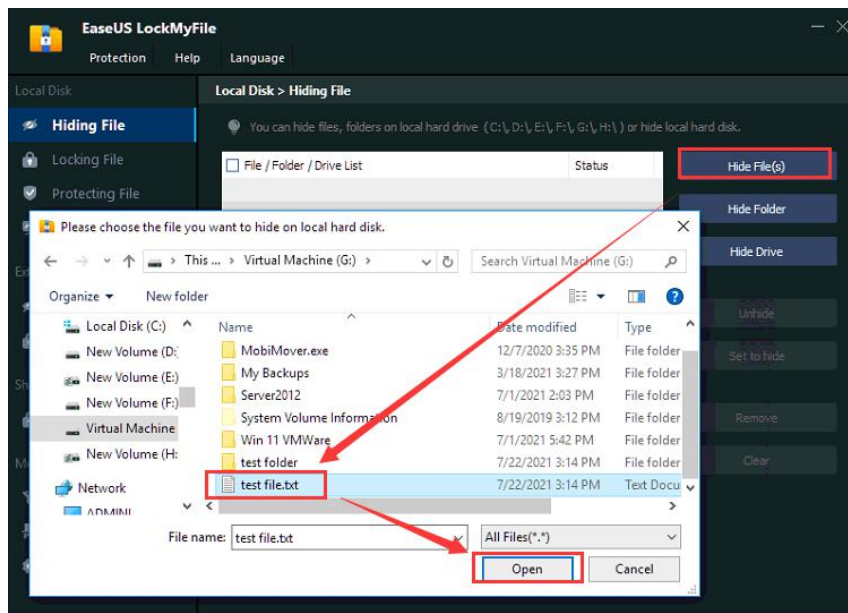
EaseUS LockMyFile

Protection Help Language

Local Disk

Hiding File

Locking File

Protecting File

Local Disk > Hiding File

You can hide files, folders on local hard drive（C:\, D:\, E:\, F:\, G:\, H:\ ）or hide local hard disk.

File / Folder / Drive List Status

Hide File(s)

Hide Folder

Hide Drive

Unhide

Set to hide

Remove

Clear

Please choose the file you want to hide on local hard disk.

This ... > Virtual Machine (G:) >

Search Virtual Machine (G:)

Organize ▾ New folder

Local Disk (C:)
New Volume (D:
New Volume (E:)
New Volume (F:)
Virtual Machine
New Volume (H:
Network
ADMINI

| Name | Date modified | Type |
|---|---|---|
| MobiMover.exe | 12/7/2020 3:35 PM | File folder |
| My Backups | 3/18/2021 3:27 PM | File folder |
| Server2012 | 7/1/2021 2:03 PM | File folder |
| System Volume Information | 8/19/2019 3:12 PM | File folder |
| Win 11 VMWare | 7/1/2021 5:42 PM | File folder |
| test folder | 7/22/2021 3:14 PM | File folder |
| test file.txt | 7/22/2021 3:14 PM | Text Docu |

File name: test file.txt

All Files(*.*)

Open Cancel